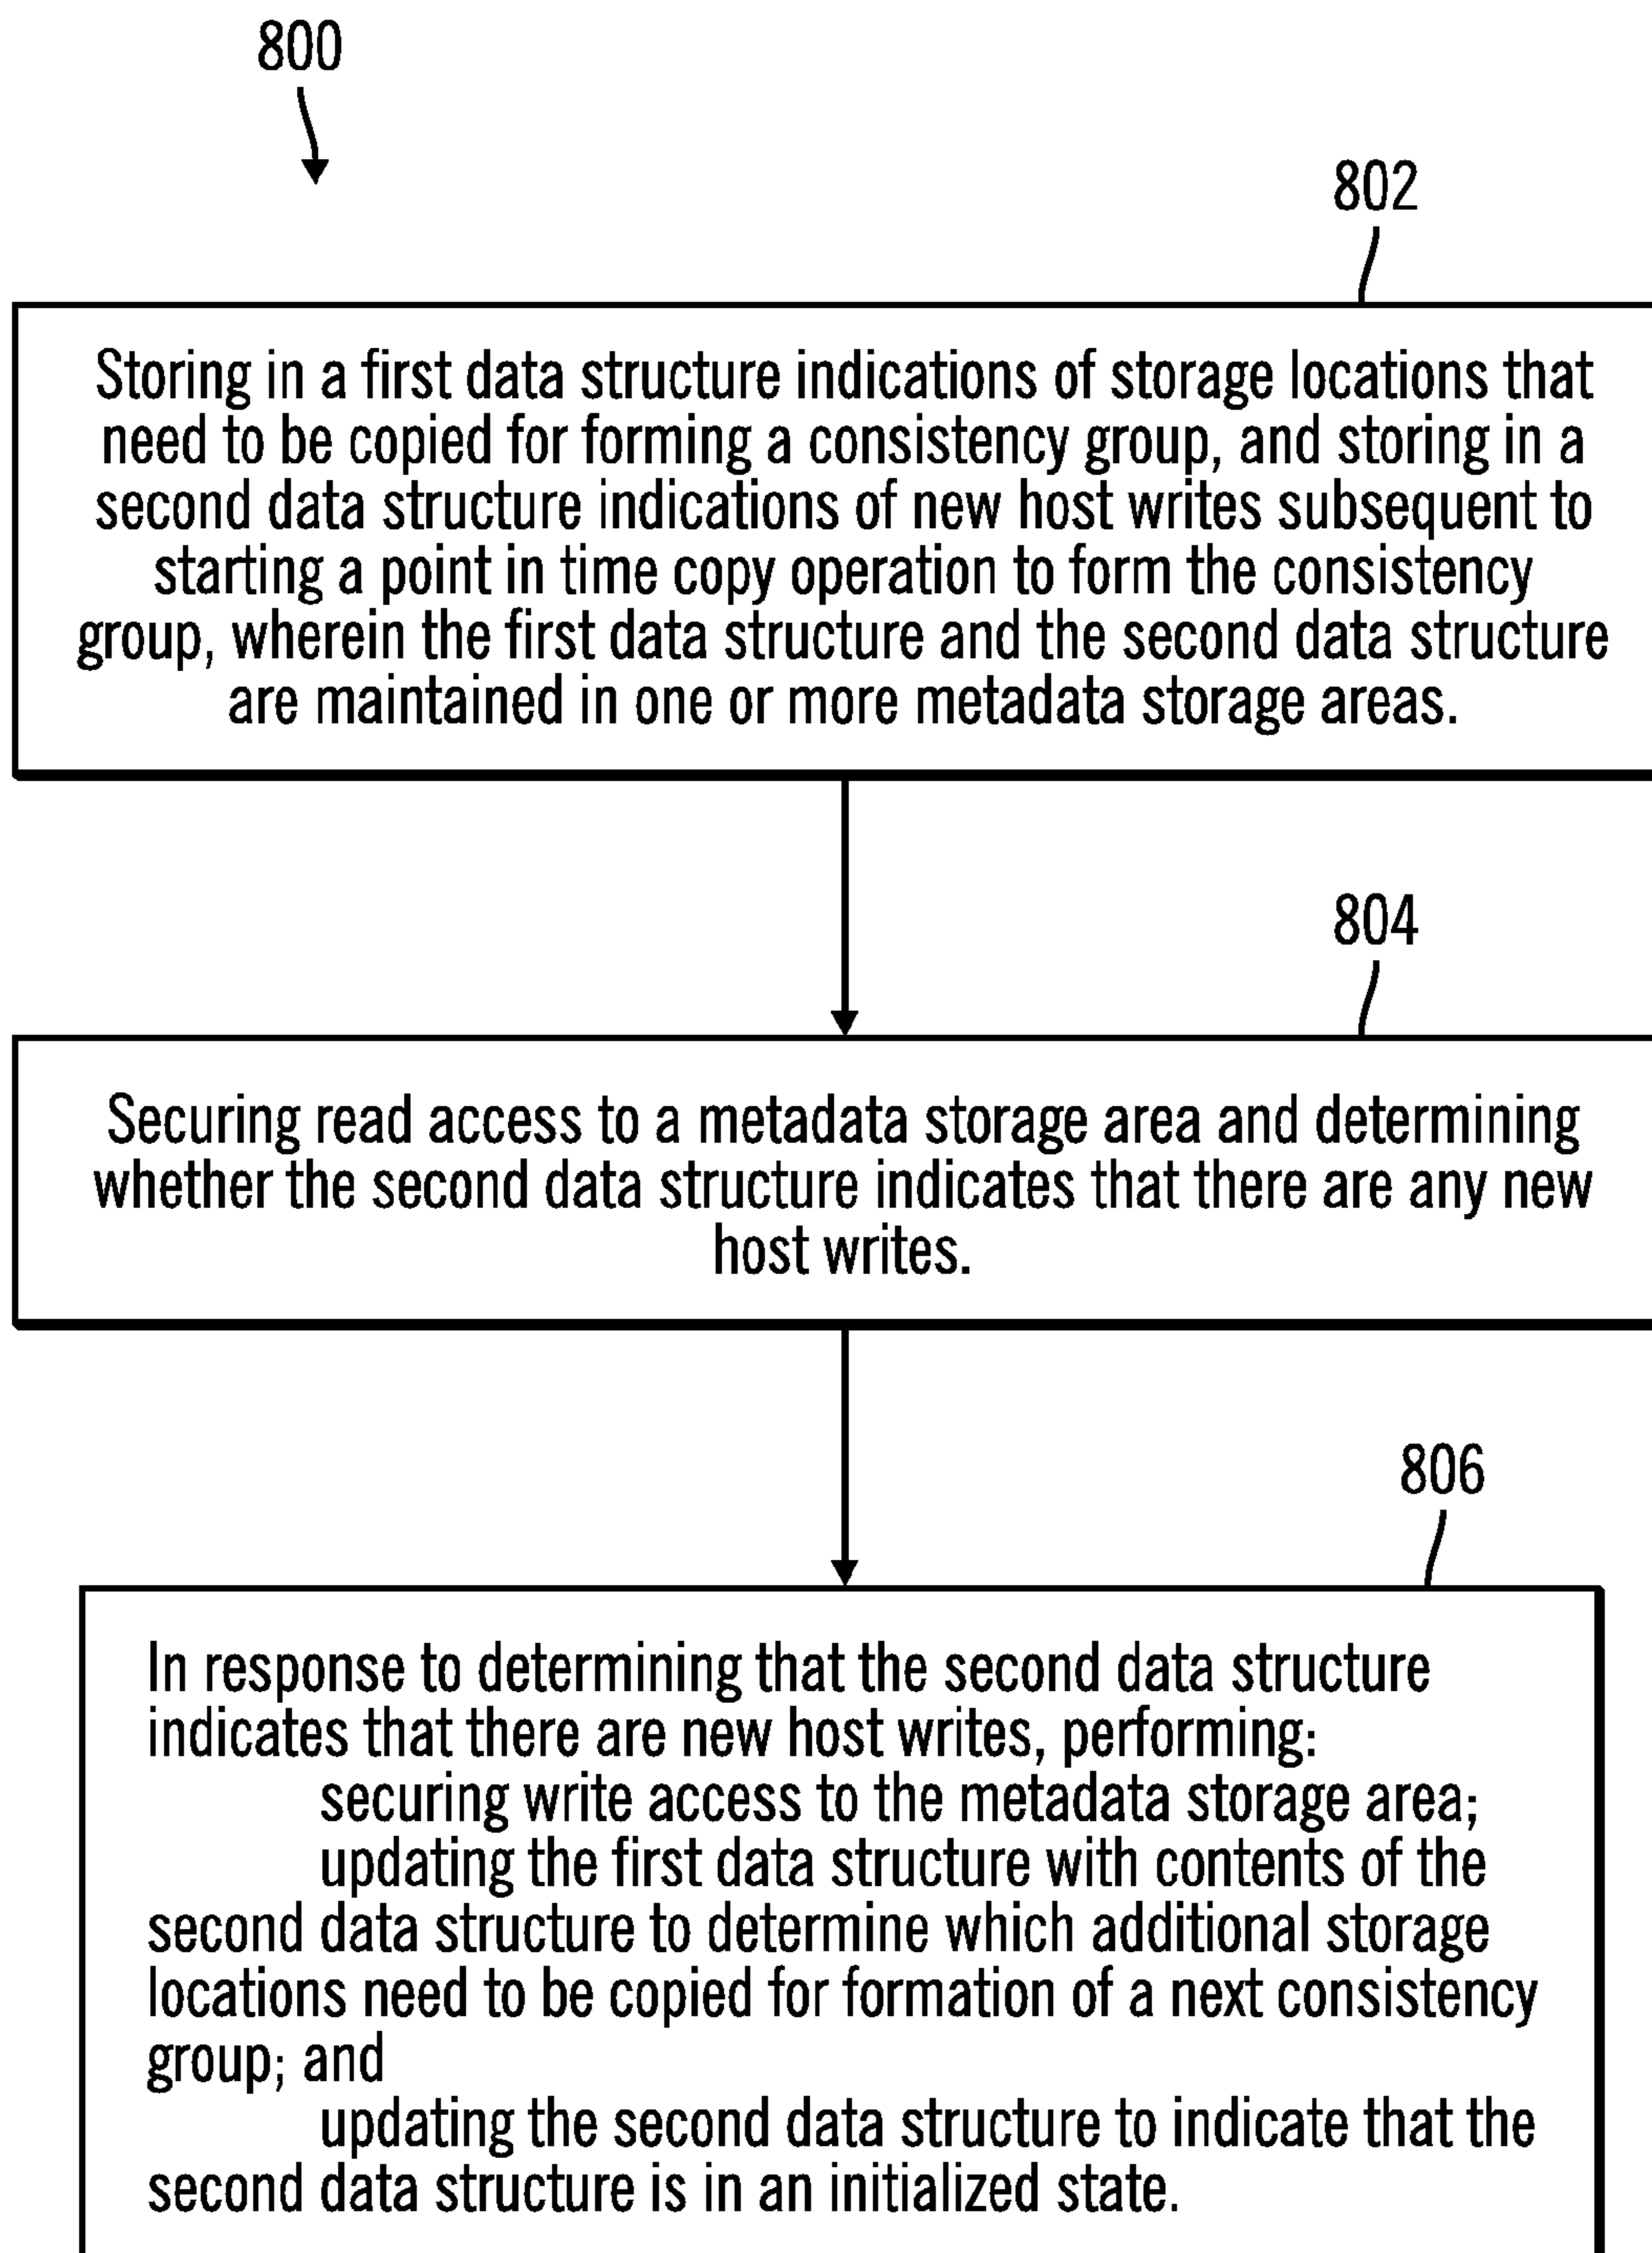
800

802

Storing in a first data structure indications of storage locations that need to be copied for forming a consistency group, and storing in a second data structure indications of new host writes subsequent to starting a point in time copy operation to form the consistency group, wherein the first data structure and the second data structure are maintained in one or more metadata storage areas.

804

Securing read access to a metadata storage area and determining whether the second data structure indicates that there are any new host writes.

806

In response to determining that the second data structure indicates that there are new host writes, performing:

securing write access to the metadata storage area;

updating the first data structure with contents of the second data structure to determine which additional storage locations need to be copied for formation of a next consistency group; and

updating the second data structure to indicate that the second data structure is in an initialized state.